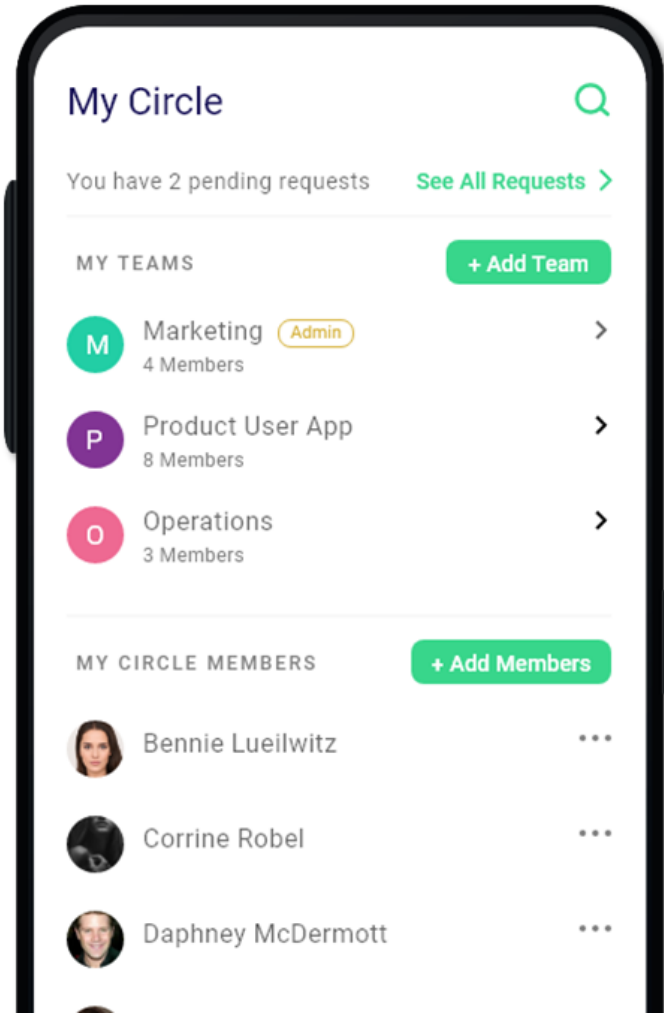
My Circle

You have 2 pending requests See All Requests >

MY TEAMS + Add Team

M Marketing Admin >
4 Members

P Product User App >
8 Members

O Operations >
3 Members

MY CIRCLE MEMBERS + Add Members

Bennie Lueilwitz •••

Corrine Robel •••

Daphney McDermott •••